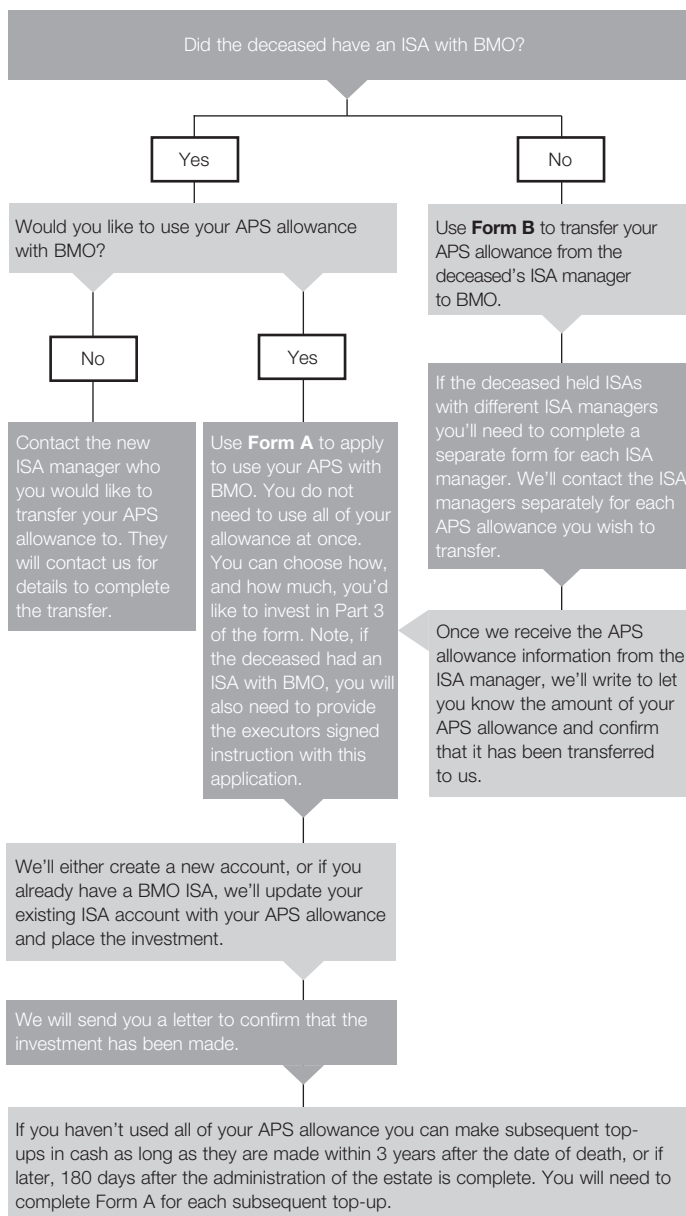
Did the deceased have an ISA with BMO?

Yes

No

Would you like to use your APS allowance with BMO?

Use **Form B** to transfer your APS allowance from the deceased's ISA manager to BMO.

No

Yes

If the deceased held ISAs with different ISA managers you'll need to complete a separate form for each ISA manager. We'll contact the ISA managers separately for each APS allowance you wish to transfer.

Contact the new ISA manager who you would like to transfer your APS allowance to. They will contact us for details to complete the transfer.

Use **Form A** to apply to use your APS with BMO. You do not need to use all of your allowance at once. You can choose how, and how much, you'd like to invest in Part 3 of the form. Note, if the deceased had an ISA with BMO, you will also need to provide the executors signed instruction with this application.

Once we receive the APS allowance information from the ISA manager, we'll write to let you know the amount of your APS allowance and confirm that it has been transferred to us.

We'll either create a new account, or if you already have a BMO ISA, we'll update your existing ISA account with your APS allowance and place the investment.

We will send you a letter to confirm that the investment has been made.

If you haven't used all of your APS allowance you can make subsequent top-ups in cash as long as they are made within 3 years after the date of death, or if later, 180 days after the administration of the estate is complete. You will need to complete Form A for each subsequent top-up.